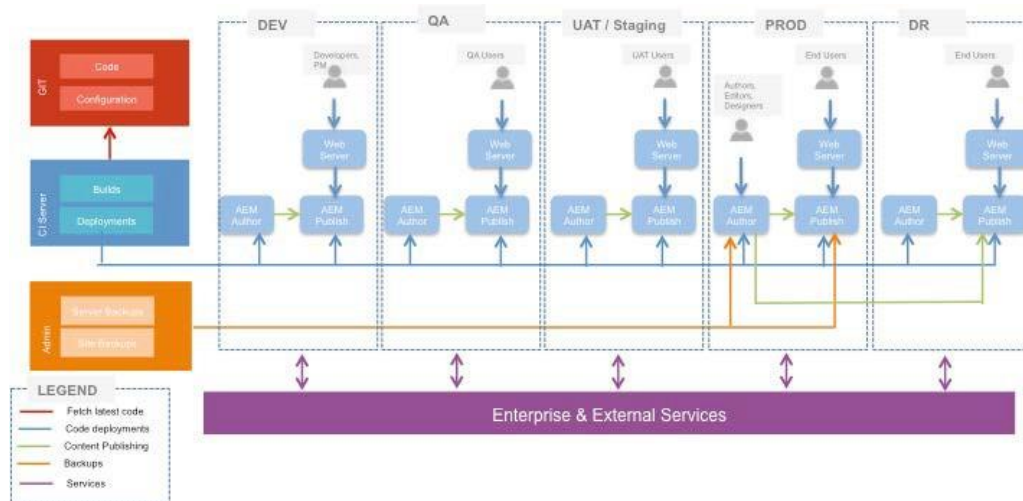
GIT
Code
Configuration

CI Server
Builds
Deployments

Admin
Server Backups
Site Backups

DEV
Developers, PM
Web Server
AEM Author
AEM Publish

QA
QA Users
Web Server
AEM Author
AEM Publish

UAT / Staging
UAT Users
Web Server
AEM Author
AEM Publish

PROD
Authors, Editors, Designers
End Users
Web Server
AEM Author
AEM Publish

DR
End Users
Web Server
AEM Author
AEM Publish

Enterprise & External Services

LEGEND
Fetch latest code
Code deployments
Content Publishing
Backups
Services